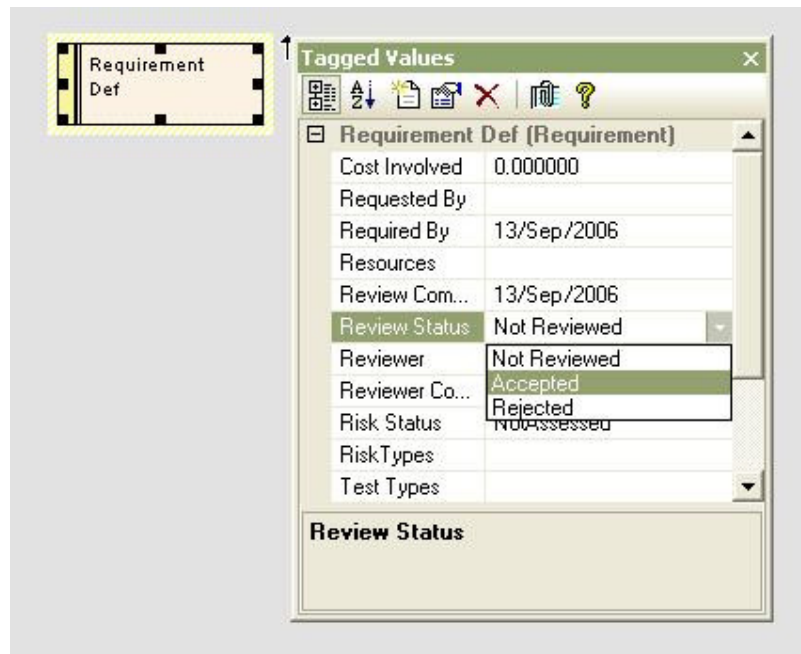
Requirement Def

Tagged Values

Requirement Def (Requirement)

| | |
|---|---|
| Cost Involved | 0.000000 |
| Requested By | |
| Required By | 13/Sep/2006 |
| Resources | |
| Review Com... | 13/Sep/2006 |
| Review Status | Not Reviewed |
| Reviewer | Not Reviewed |
| Reviewer Co... | Accepted |
| Risk Status | Rejected |
| RiskTypes | |
| Test Types | |

Review Status